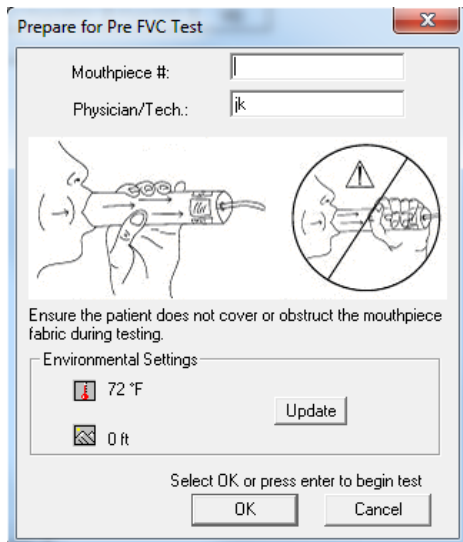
Prepare for Pre FVC Test

Mouthpiece #:

Physician/Tech.: jk

Ensure the patient does not cover or obstruct the mouthpiece fabric during testing.

Environmental Settings

72 °F

Update

0 ft

Select OK or press enter to begin test

OK

Cancel